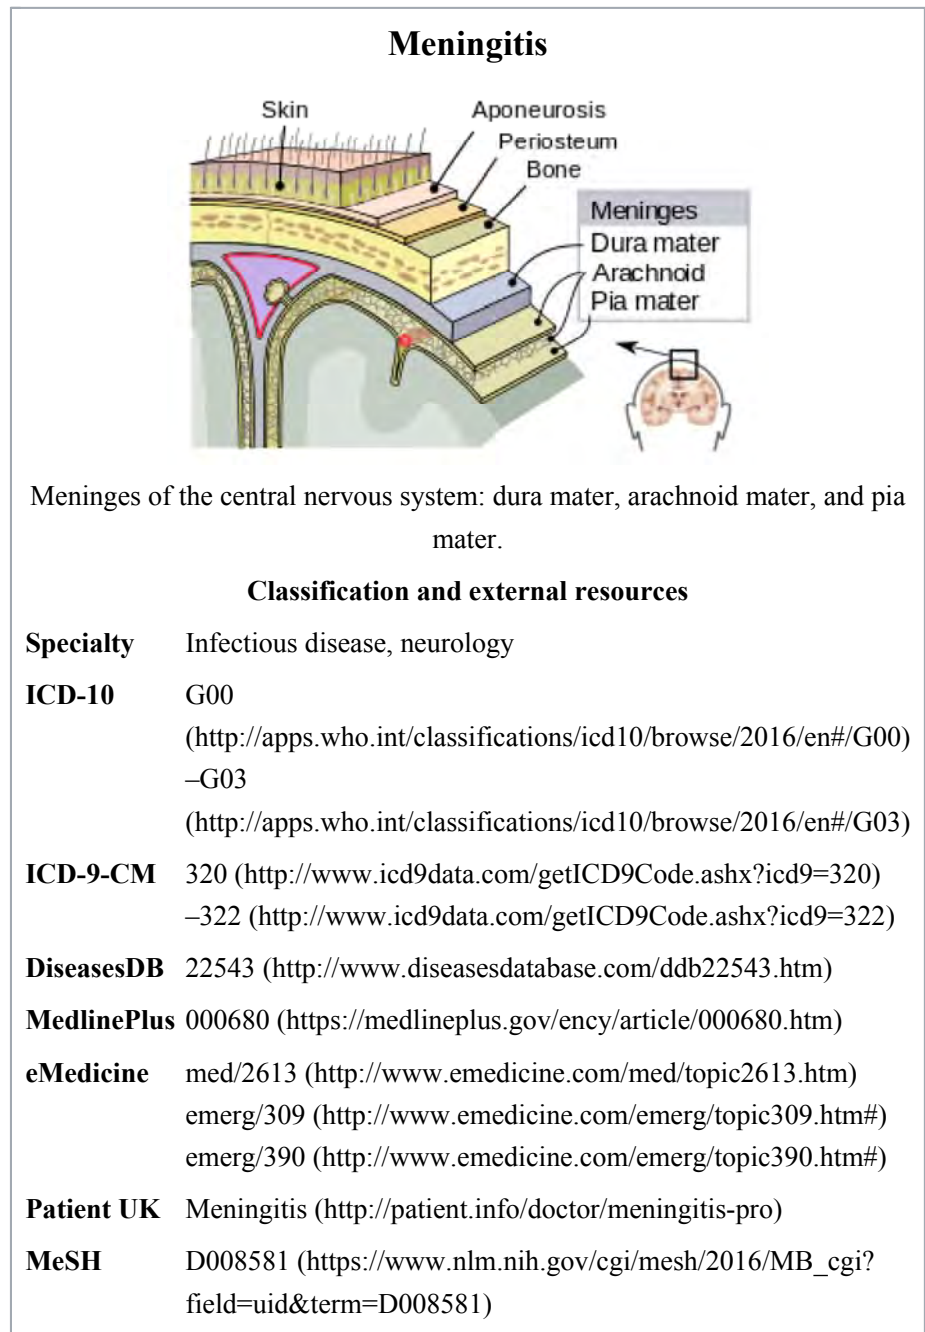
Meningitis

Skin
Aponeurosis
Periosteum
Bone
Meninges
Dura mater
Arachnoid
Pia mater

Meninges of the central nervous system: dura mater, arachnoid mater, and pia mater.

Classification and external resources

| | |
|---|---|
| **Specialty** | Infectious disease, neurology |
| **ICD-10** | G00 (http://apps.who.int/classifications/icd10/browse/2016/en#/G00) –G03 (http://apps.who.int/classifications/icd10/browse/2016/en#/G03) |
| **ICD-9-CM** | 320 (http://www.icd9data.com/getICD9Code.ashx?icd9=320) –322 (http://www.icd9data.com/getICD9Code.ashx?icd9=322) |
| **DiseasesDB** | 22543 (http://www.diseasesdatabase.com/ddb22543.htm) |
| **MedlinePlus** | 000680 (https://medlineplus.gov/ency/article/000680.htm) |
| **eMedicine** | med/2613 (http://www.emedicine.com/med/topic2613.htm) emerg/309 (http://www.emedicine.com/emerg/topic309.htm#) emerg/390 (http://www.emedicine.com/emerg/topic390.htm#) |
| **Patient UK** | Meningitis (http://patient.info/doctor/meningitis-pro) |
| **MeSH** | D008581 (https://www.nlm.nih.gov/cgi/mesh/2016/MB_cgi?field=uid&term=D008581) |